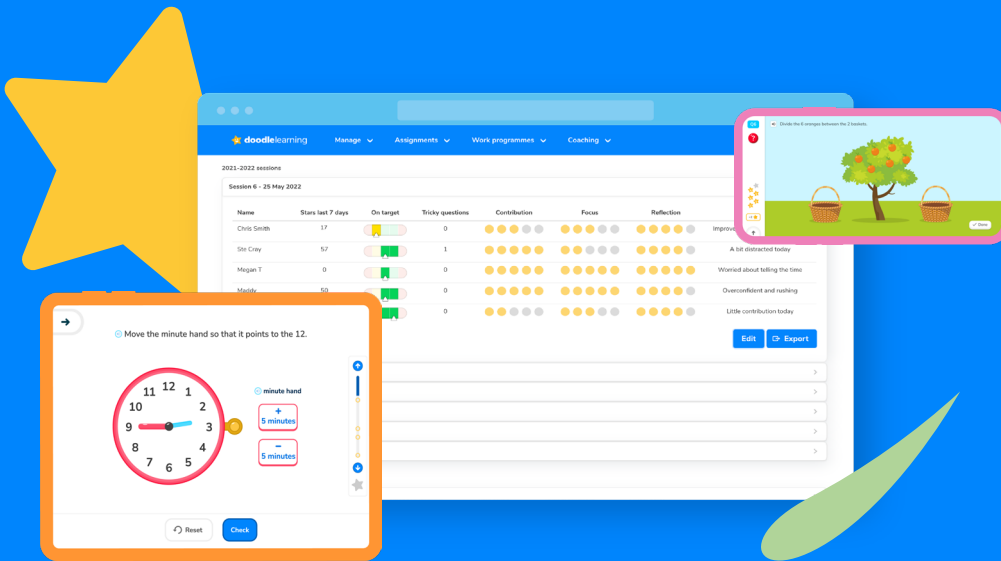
doodlelearning Manage Assignments Work programmes Coaching

2021-2022 sessions

Session 6 - 25 May 2022

| Name | Stars last 7 days | On target | Tricky questions | Contribution | Focus | Reflection |
|---|---|---|---|---|---|---|
| Chris Smith | 17 | | 0 | | | Improve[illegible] |
| Ste Cray | 57 | | 1 | | | A bit distracted today |
| Megan T | 0 | | 0 | | | Worried about telling the time |
| Maddy | 50 | | 0 | | | Overconfident and rushing |
| | | | 0 | | | Little contribution today |

Edit Export

Divide the 6 oranges between the 2 baskets.

Done

Move the minute hand so that it points to the 12.

12 1 2 3 4 5 6 7 8 9 10 11

minute hand

+ 5 minutes

− 5 minutes

Reset Check